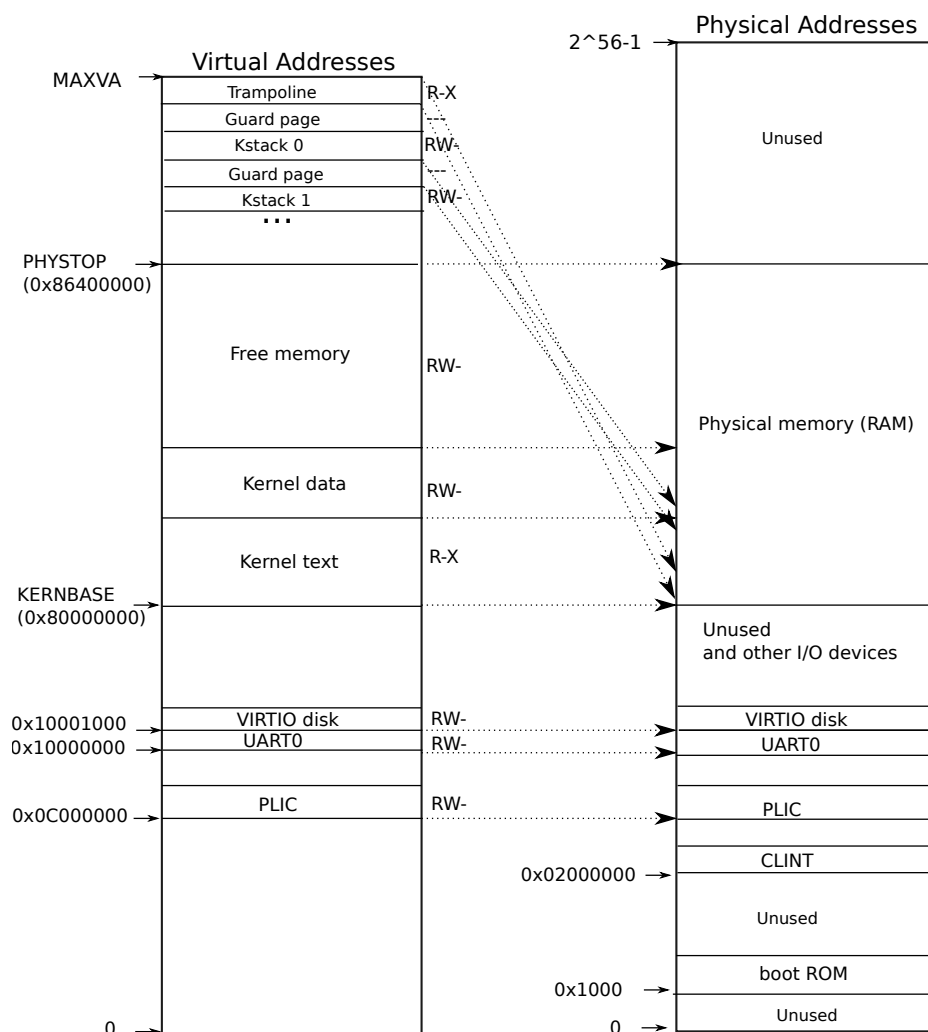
Physical Addresses

2^56-1

Virtual Addresses

MAXVA

Trampoline R-X
Guard page ---
Kstack 0 RW-
Guard page ---
Kstack 1 RW-
...

Unused

PHYSTOP
(0x86400000)

Free memory RW-

Physical memory (RAM)

Kernel data RW-

Kernel text R-X

KERNBASE
(0x80000000)

Unused
and other I/O devices

0x10001000 VIRTIO disk RW-
0x10000000 UART0 RW-

VIRTIO disk
UART0

0x0C000000 PLIC RW-

PLIC

CLINT
0x02000000

Unused

boot ROM
0x1000

Unused
0
0